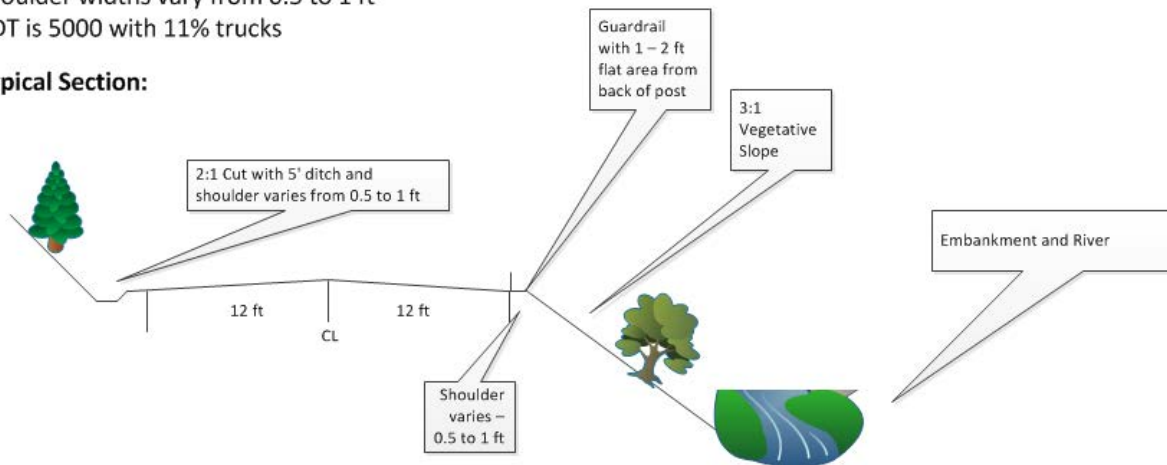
oulder widths vary from 0.5 to 1 ft
DT is 5000 with 11% trucks

pical Section:

Guardrail with 1 – 2 ft flat area from back of post

3:1 Vegetative Slope

2:1 Cut with 5' ditch and shoulder varies from 0.5 to 1 ft

Embankment and River

12 ft

CL

12 ft

Shoulder varies – 0.5 to 1 ft